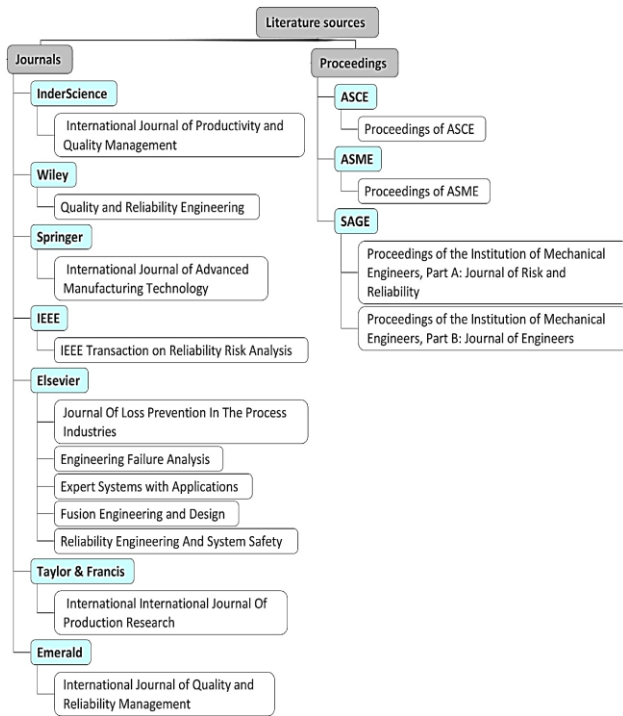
Literature sources

Journals

InderScience

International Journal of Productivity and Quality Management

Wiley

Quality and Reliability Engineering

Springer

International Journal of Advanced Manufacturing Technology

IEEE

IEEE Transaction on Reliability Risk Analysis

Elsevier

Journal Of Loss Prevention In The Process Industries

Engineering Failure Analysis

Expert Systems with Applications

Fusion Engineering and Design

Reliability Engineering And System Safety

Taylor & Francis

International International Journal Of Production Research

Emerald

International Journal of Quality and Reliability Management

Proceedings

ASCE

Proceedings of ASCE

ASME

Proceedings of ASME

SAGE

Proceedings of the Institution of Mechanical Engineers, Part A: Journal of Risk and Reliability

Proceedings of the Institution of Mechanical Engineers, Part B: Journal of Engineers